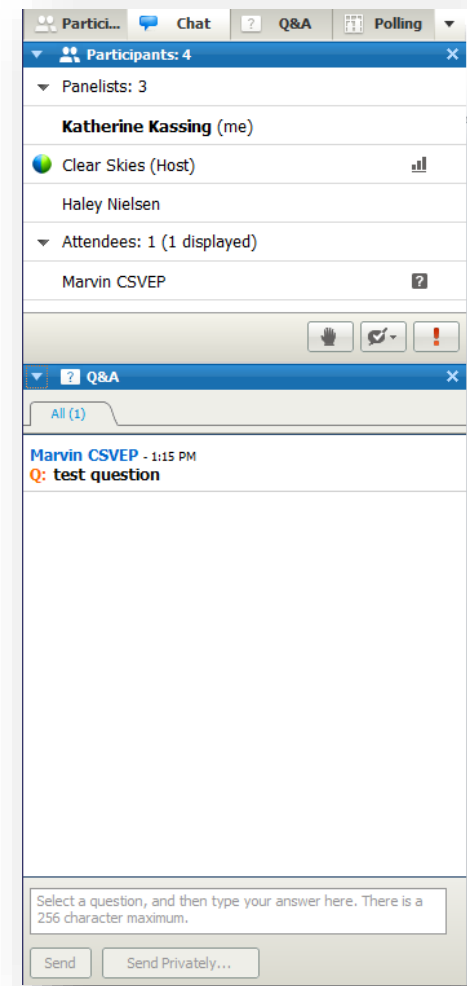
Partici... Chat Q&A Polling

Participants: 4

Panelists: 3

Katherine Kassing (me)

Clear Skies (Host)

Haley Nielsen

Attendees: 1 (1 displayed)

Marvin CSVEP

Q&A

All (1)

Marvin CSVEP - 1:15 PM
Q: test question

Select a question, and then type your answer here. There is a 256 character maximum.

Send Send Privately...